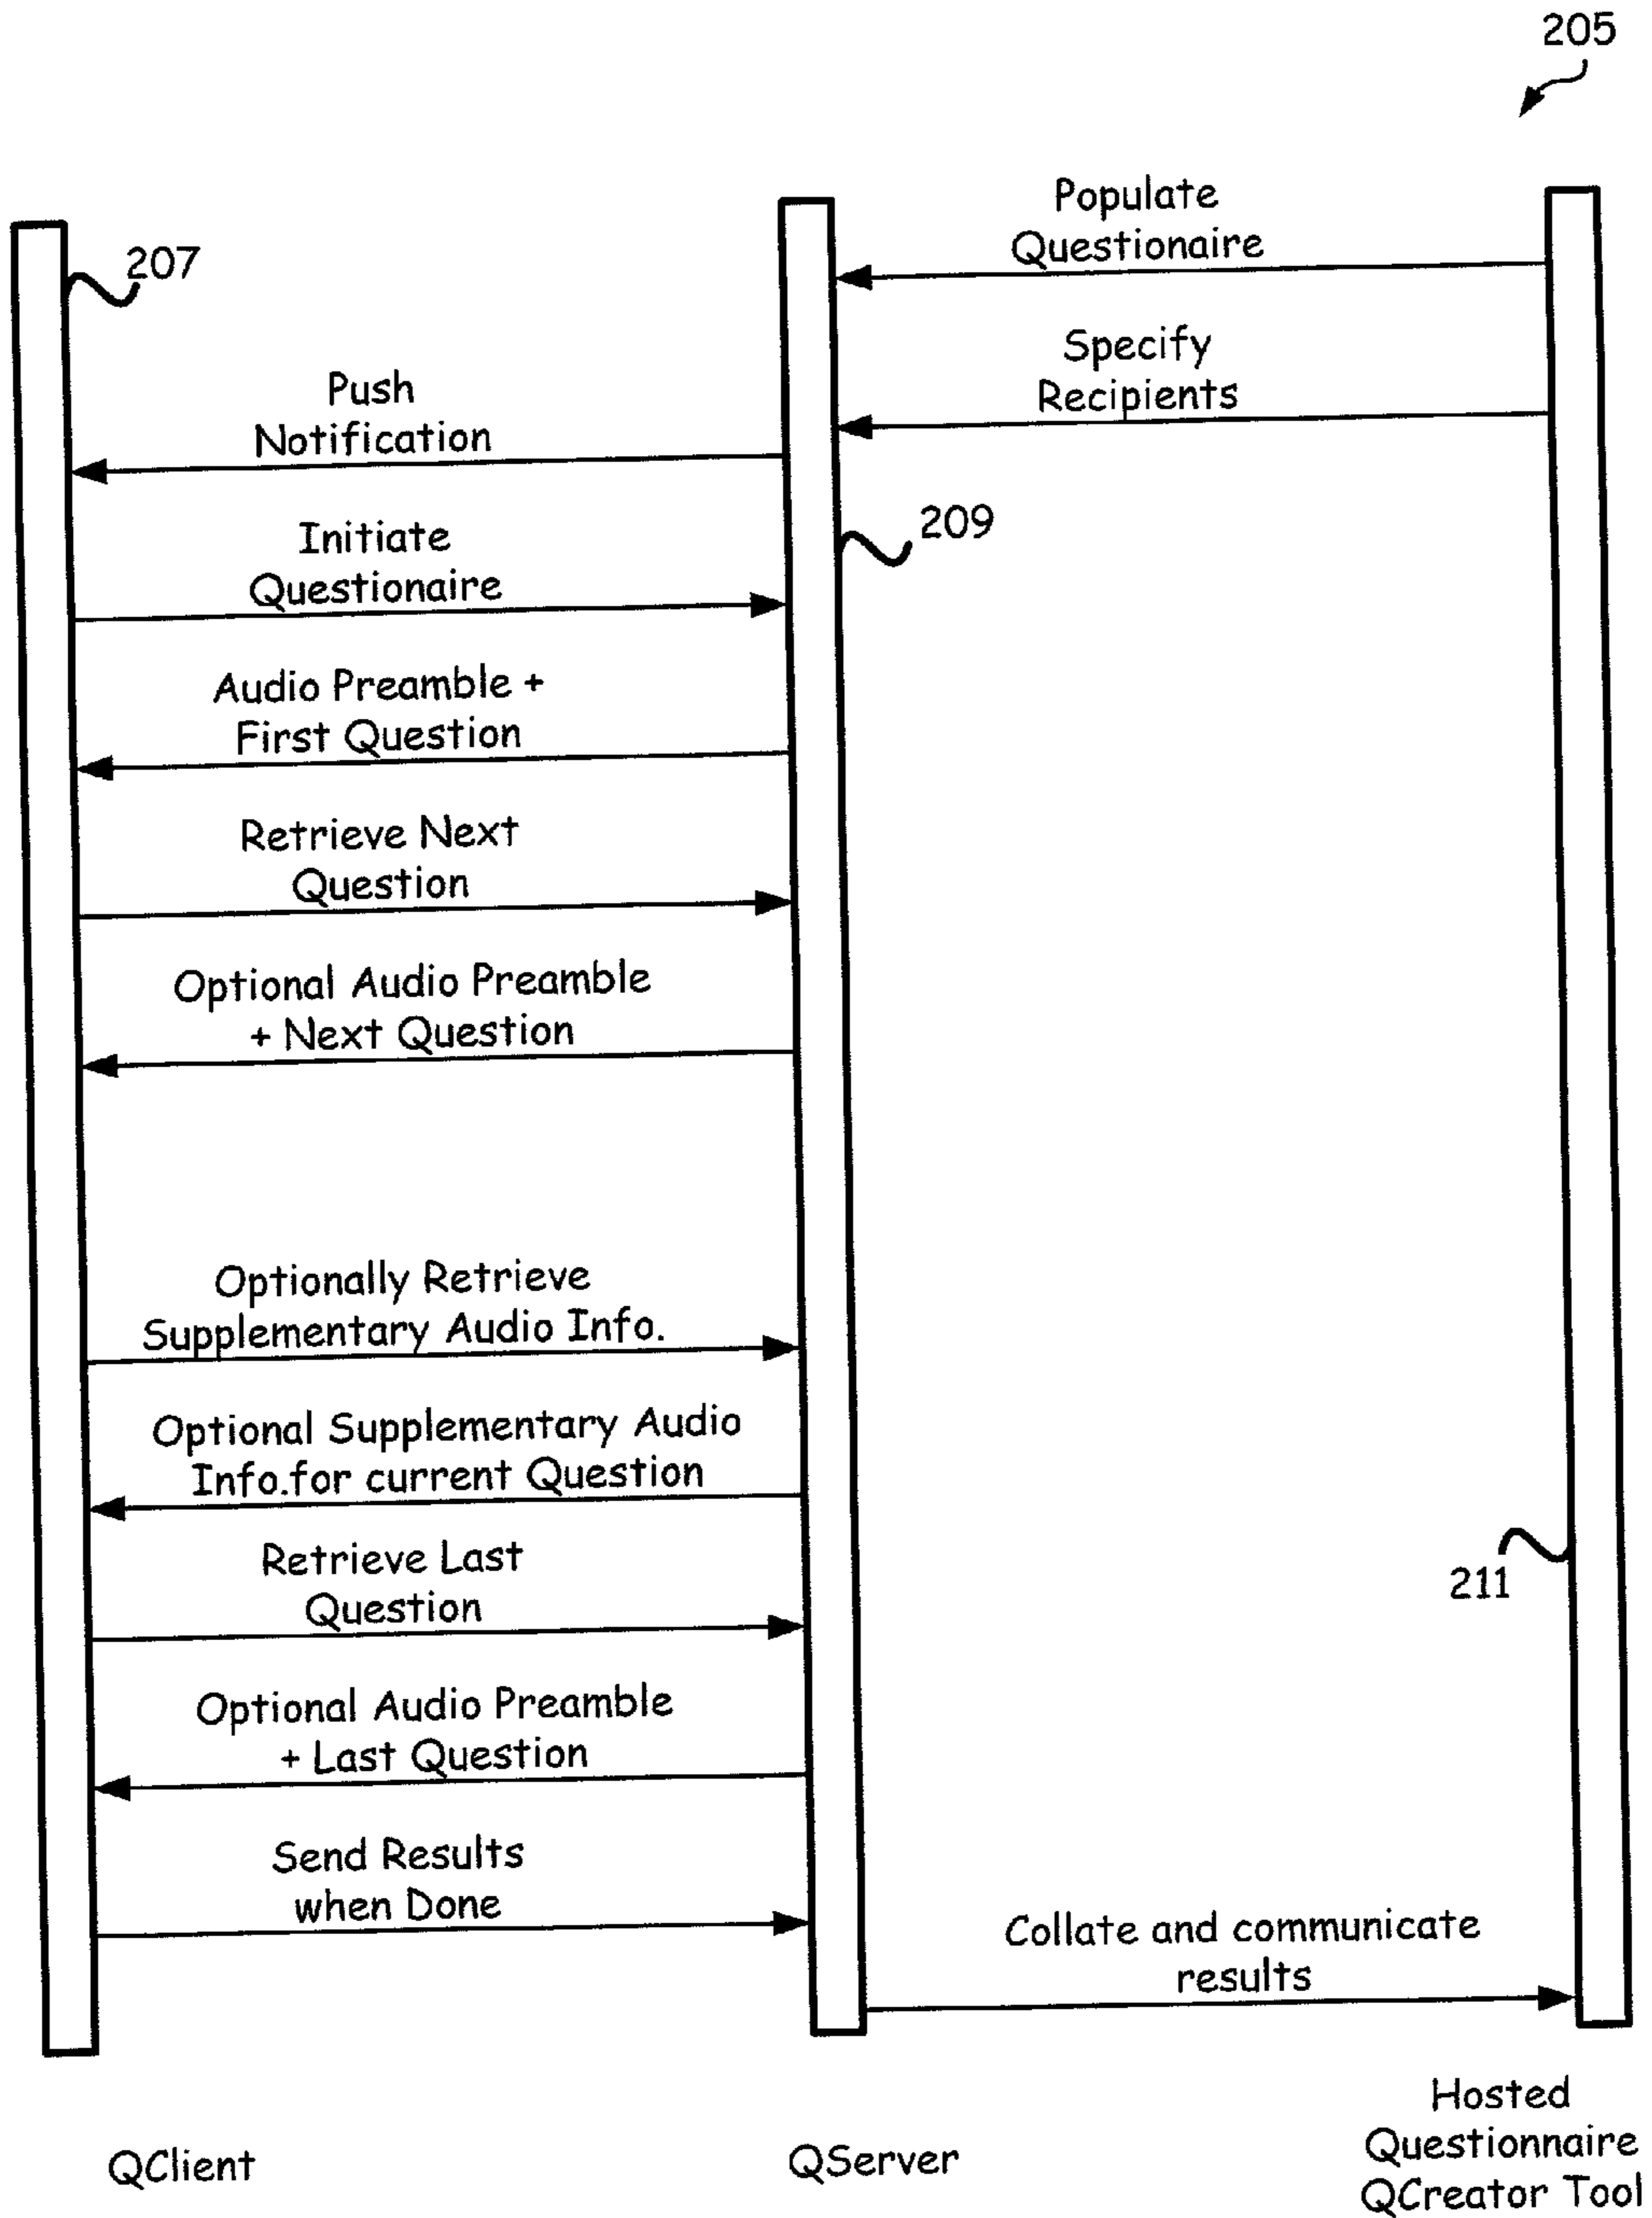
205

Populate Questionaire

207

Specify Recipients

Push Notification

209

Initiate Questionaire

Audio Preamble + First Question

Retrieve Next Question

Optional Audio Preamble + Next Question

Optionally Retrieve Supplementary Audio Info.

Optional Supplementary Audio Info.for current Question

Retrieve Last Question

211

Optional Audio Preamble + Last Question

Send Results when Done

Collate and communicate results

QClient

QServer

Hosted Questionnaire QCreator Tool